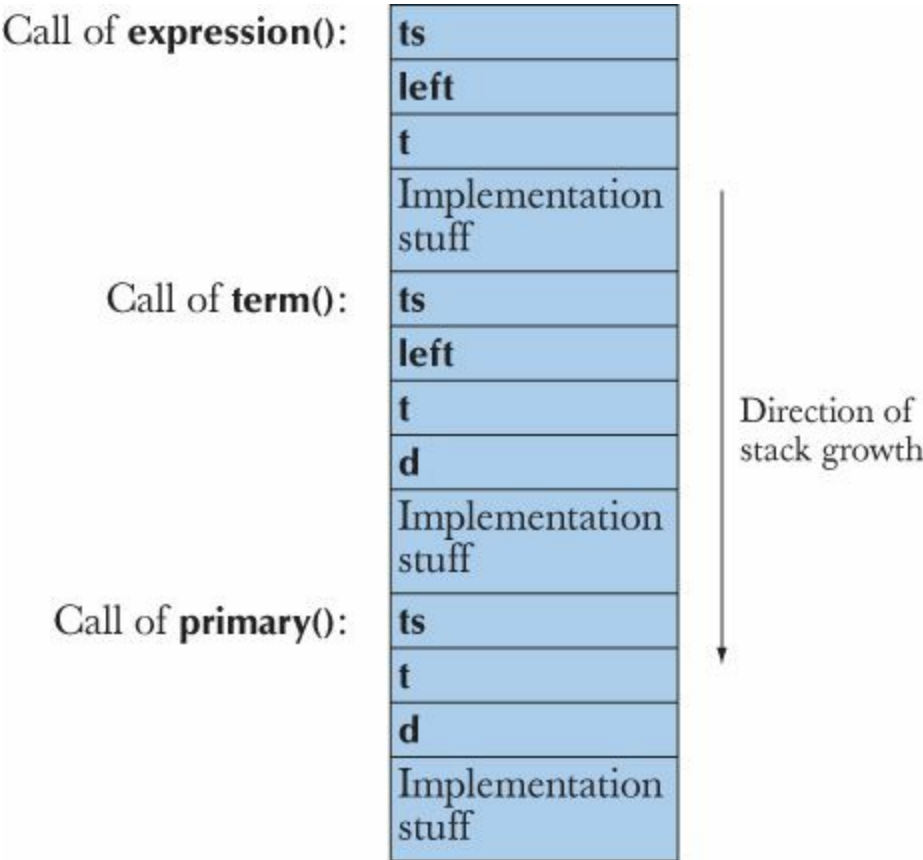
Call of expression():

| ts |
|---|
| left |
| t |
| Implementation stuff |

Call of term():

| ts |
|---|
| left |
| t |
| d |
| Implementation stuff |

Call of primary():

| ts |
|---|
| t |
| d |
| Implementation stuff |

Direction of stack growth